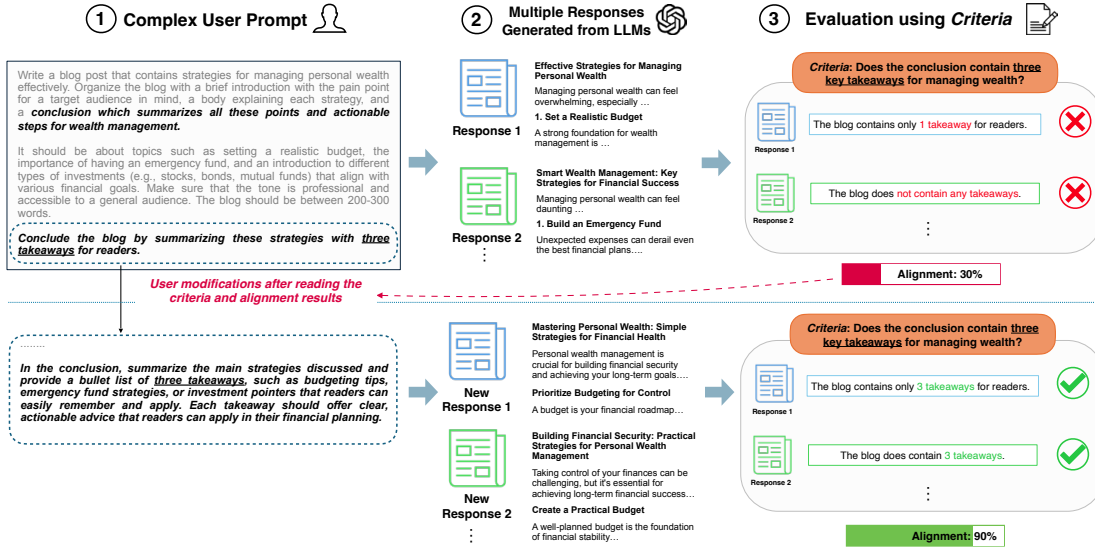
① Complex User Prompt

② Multiple Responses Generated from LLMs

③ Evaluation using *Criteria*

Write a blog post that contains strategies for managing personal wealth effectively. Organize the blog with a brief introduction with the pain point for a target audience in mind, a body explaining each strategy, and a **conclusion which summarizes all these points and actionable steps for wealth management.**

It should be about topics such as setting a realistic budget, the importance of having an emergency fund, and an introduction to different types of investments (e.g., stocks, bonds, mutual funds) that align with various financial goals. Make sure that the tone is professional and accessible to a general audience. The blog should be between 200-300 words.

*Conclude the blog by summarizing these strategies with three takeaways for readers.*

Effective Strategies for Managing Personal Wealth

Managing personal wealth can feel overwhelming, especially …

1. Set a Realistic Budget

A strong foundation for wealth management is …

Response 1

Smart Wealth Management: Key Strategies for Financial Success

Managing personal wealth can feel daunting …

1. Build an Emergency Fund

Unexpected expenses can derail even the best financial plans….

Response 2

*Criteria*: Does the conclusion contain three key takeaways for managing wealth?

Response 1

The blog contains only 1 takeaway for readers.

Response 2

The blog does not contain any takeaways.

Alignment: 30%

User modifications after reading the criteria and alignment results

……..

*In the conclusion, summarize the main strategies discussed and provide a bullet list of three takeaways, such as budgeting tips, emergency fund strategies, or investment pointers that readers can easily remember and apply. Each takeaway should offer clear, actionable advice that readers can apply in their financial planning.*

Mastering Personal Wealth: Simple Strategies for Financial Health

Personal wealth management is crucial for building financial security and achieving your long-term goals….

Prioritize Budgeting for Control

A budget is your financial roadmap…

New Response 1

Building Financial Security: Practical Strategies for Personal Wealth Management

Taking control of your finances can be challenging, but it's essential for achieving long-term financial success…

Create a Practical Budget

A well-planned budget is the foundation of financial stability…

New Response 2

*Criteria*: Does the conclusion contain three key takeaways for managing wealth?

Response 1

The blog contains only 3 takeaways for readers.

Response 2

The blog does contain 3 takeaways.

Alignment: 90%